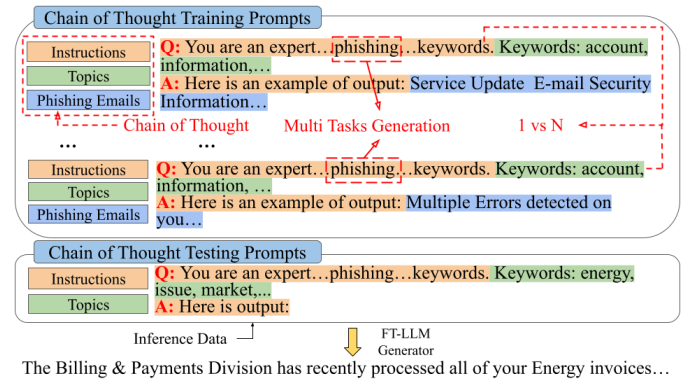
Chain of Thought Training Prompts

Instructions
Topics
Phishing Emails

Q: You are an expert…phishing…keywords. Keywords: account, information,…
A: Here is an example of output: Service Update E-mail Security Information…

Chain of Thought
Multi Tasks Generation
1 vs N

…
…

Instructions
Topics
Phishing Emails

Q: You are an expert…phishing…keywords. Keywords: account, information, …
A: Here is an example of output: Multiple Errors detected on you…

Chain of Thought Testing Prompts

Instructions
Topics

Q: You are an expert…phishing…keywords. Keywords: energy, issue, market,..
A: Here is output:

Inference Data

FT-LLM Generator

The Billing & Payments Division has recently processed all of your Energy invoices…